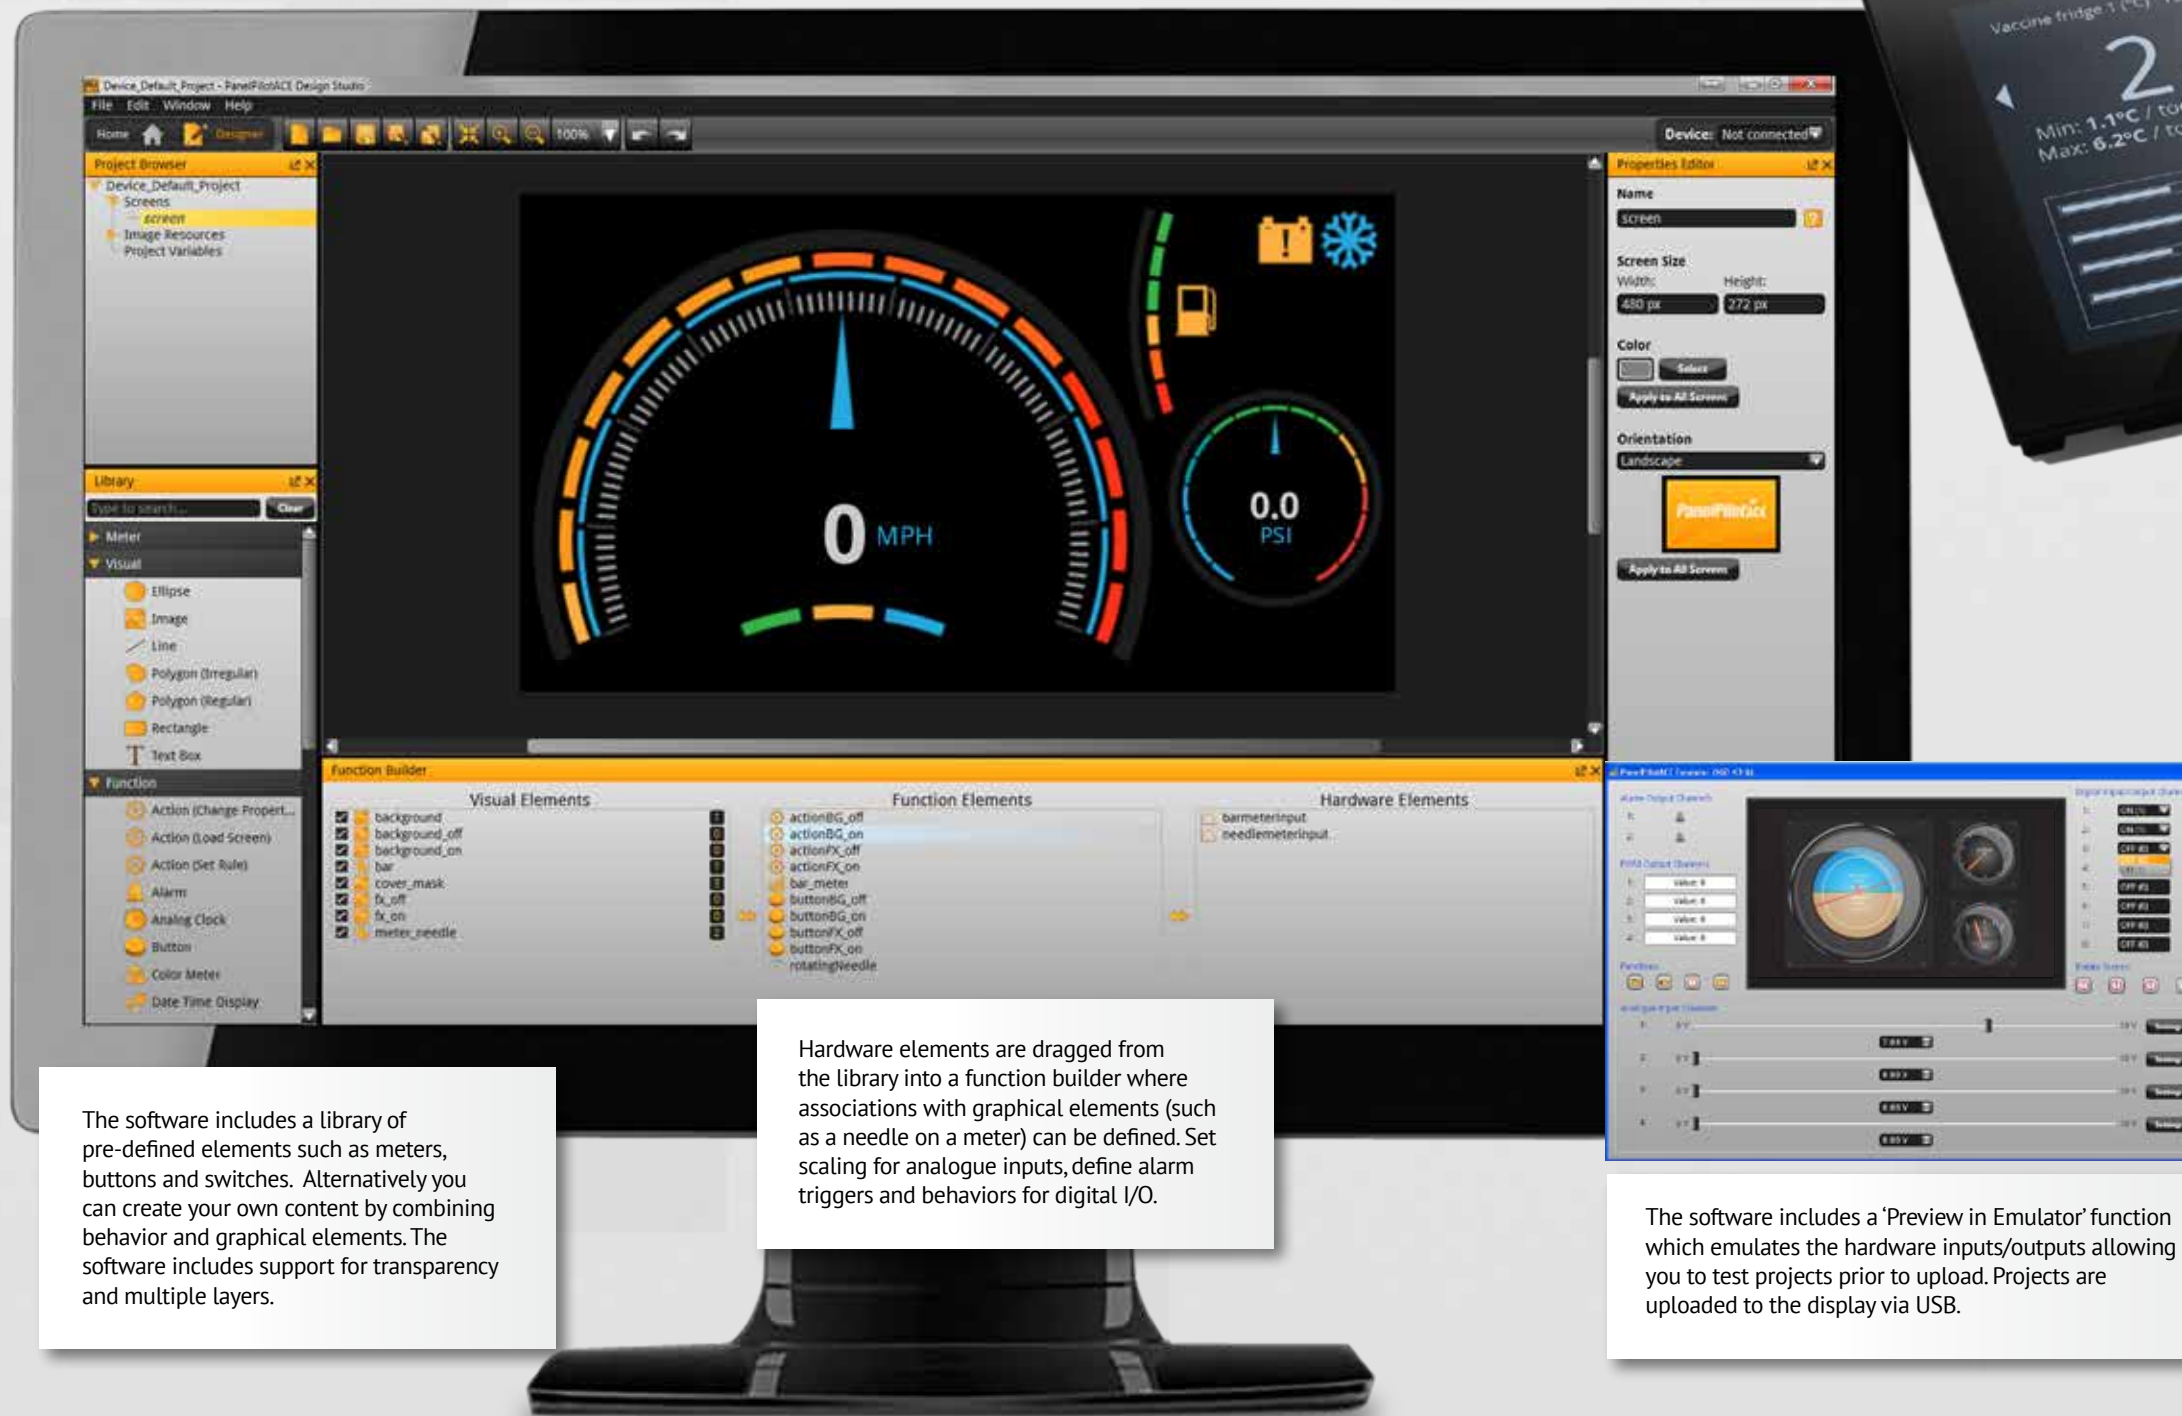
Vaccine fridge 1 (°C)
2
Min: 1.1°C / to
Max: 6.2°C / to

Device_Default_Project - PanelPilotACE Design Studio
File Edit Window Help
Home Designer 100%
Device: Not connected

Project Browser
Device_Default_Project
Screens
screen
Image Resources
Project Variables

Library
Type to search... Clear
Meter
Visual
Ellipse
Image
Line
Polygon (Irregular)
Polygon (Regular)
Rectangle
Text Box
Function
Action (Change Propert...
Action (Load Screen)
Action (Set Rule)
Alarm
Analog Clock
Button
Color Meter
Date Time Display

0 MPH
0.0 PSI

Properties Editor
Name
screen
Screen Size
Width: Height:
480 px 272 px
Color
Select
Apply to All Screens
Orientation
Landscape
PanelPilotACE
Apply to All Screens

Function Builder
Visual Elements
background
background_off
background_on
bar
cover_mask
fx_off
fx_on
meter_needle
Function Elements
actionBG_off
actionBG_on
actionFX_off
actionFX_on
bar_meter
buttonBG_off
buttonBG_on
buttonFX_off
buttonFX_on
rotatingNeedle
Hardware Elements
barmeterinput
needlemeterinput

The software includes a library of pre-defined elements such as meters, buttons and switches. Alternatively you can create your own content by combining behavior and graphical elements. The software includes support for transparency and multiple layers.

Hardware elements are dragged from the library into a function builder where associations with graphical elements (such as a needle on a meter) can be defined. Set scaling for analogue inputs, define alarm triggers and behaviors for digital I/O.

The software includes a 'Preview in Emulator' function which emulates the hardware inputs/outputs allowing you to test projects prior to upload. Projects are uploaded to the display via USB.